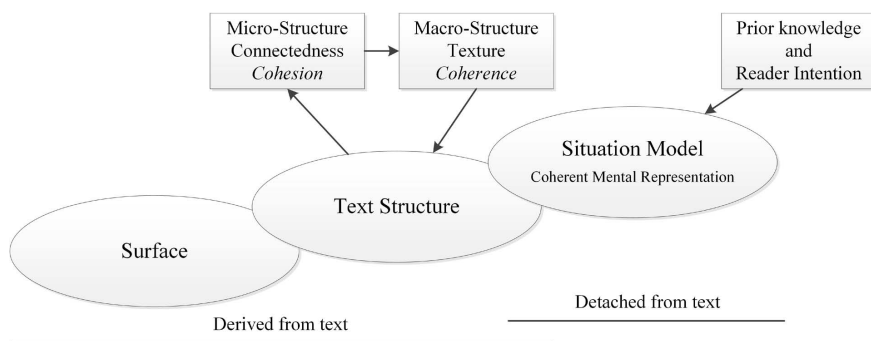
Micro-Structure
Connectedness
Cohesion

Macro-Structure
Texture
Coherence

Prior knowledge
and
Reader Intention

Situation Model
Coherent Mental Representation

Text Structure

Surface

Detached from text

Derived from text